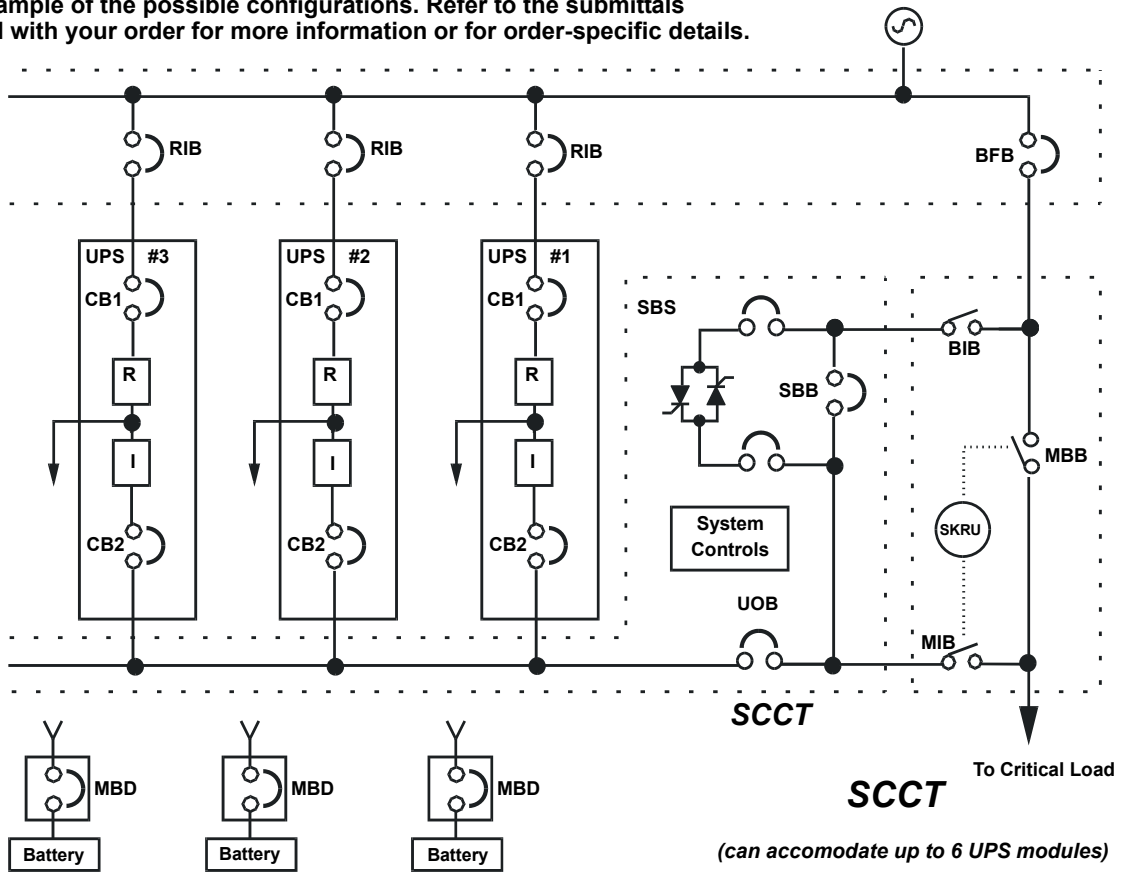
ample of the possible configurations. Refer to the submittals
l with your order for more information or for order-specific details.

RIB
RIB
RIB
BFB

UPS #3
CB1
R
I
CB2

UPS #2
CB1
R
I
CB2

UPS #1
CB1
R
I
CB2

SBS
BIB
SBB
MBB
SKRU
System Controls
UOB
MIB

SCCT

MBD
Battery
MBD
Battery
MBD
Battery

To Critical Load

SCCT

(can accomodate up to 6 UPS modules)